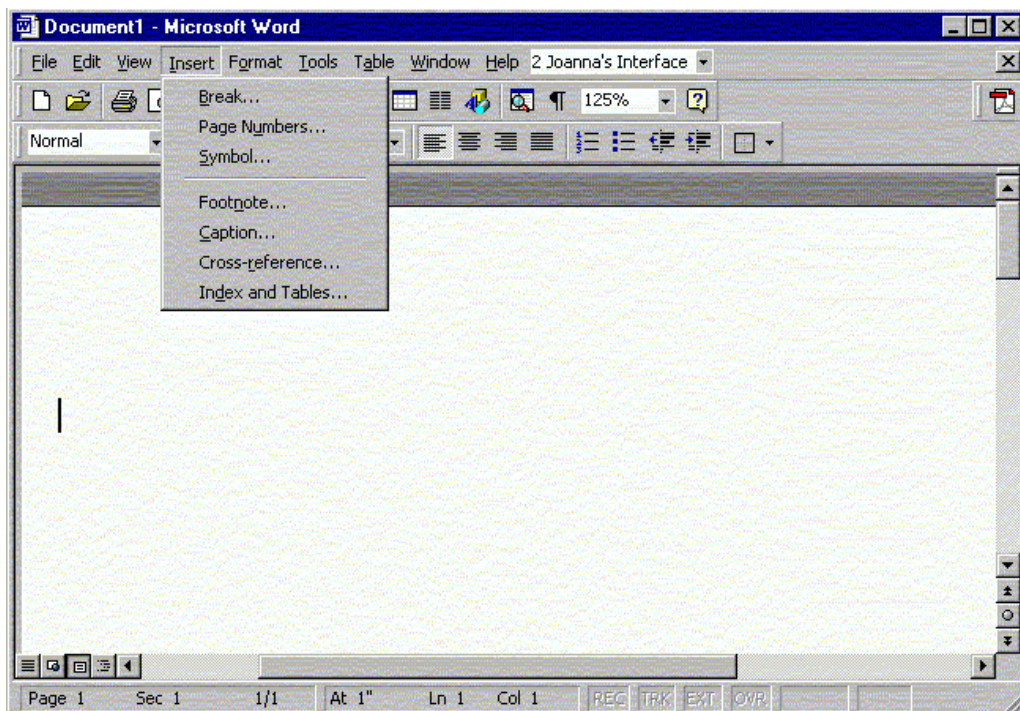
Document1 - Microsoft Word

File Edit View Insert Format Tools Table Window Help 2 Joanna's Interface

125%

Normal

Break...
Page Numbers...
Symbol...
Footnote...
Caption...
Cross-reference...
Index and Tables...

Page 1 Sec 1 1/1 At 1" Ln 1 Col 1 REC TRK EXT OVR